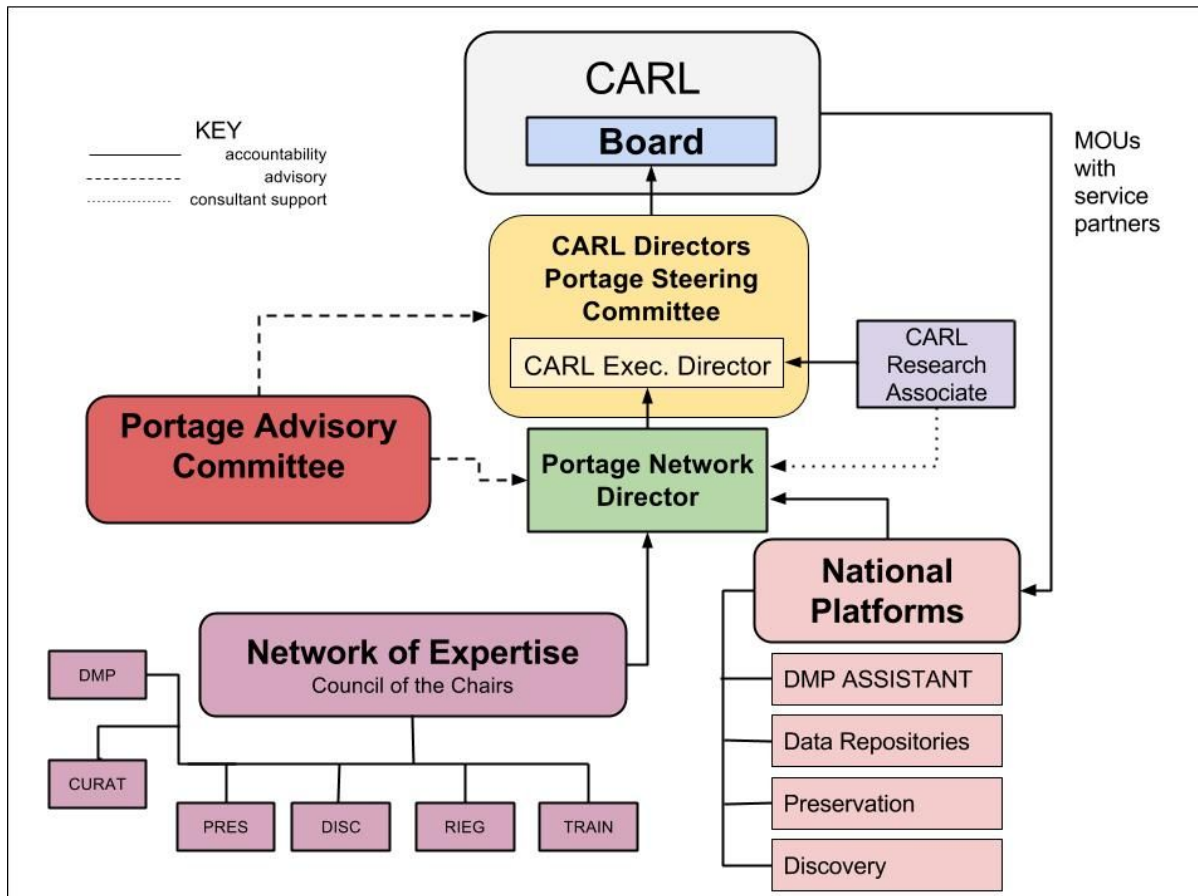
CARL

Board

KEY
accountability
advisory
consultant support

MOUs with service partners

CARL Directors Portage Steering Committee

CARL Exec. Director

CARL Research Associate

Portage Advisory Committee

Portage Network Director

National Platforms

DMP ASSISTANT

Data Repositories

Preservation

Discovery

Network of Expertise
Council of the Chairs

DMP

CURAT

PRES

DISC

RIEG

TRAIN